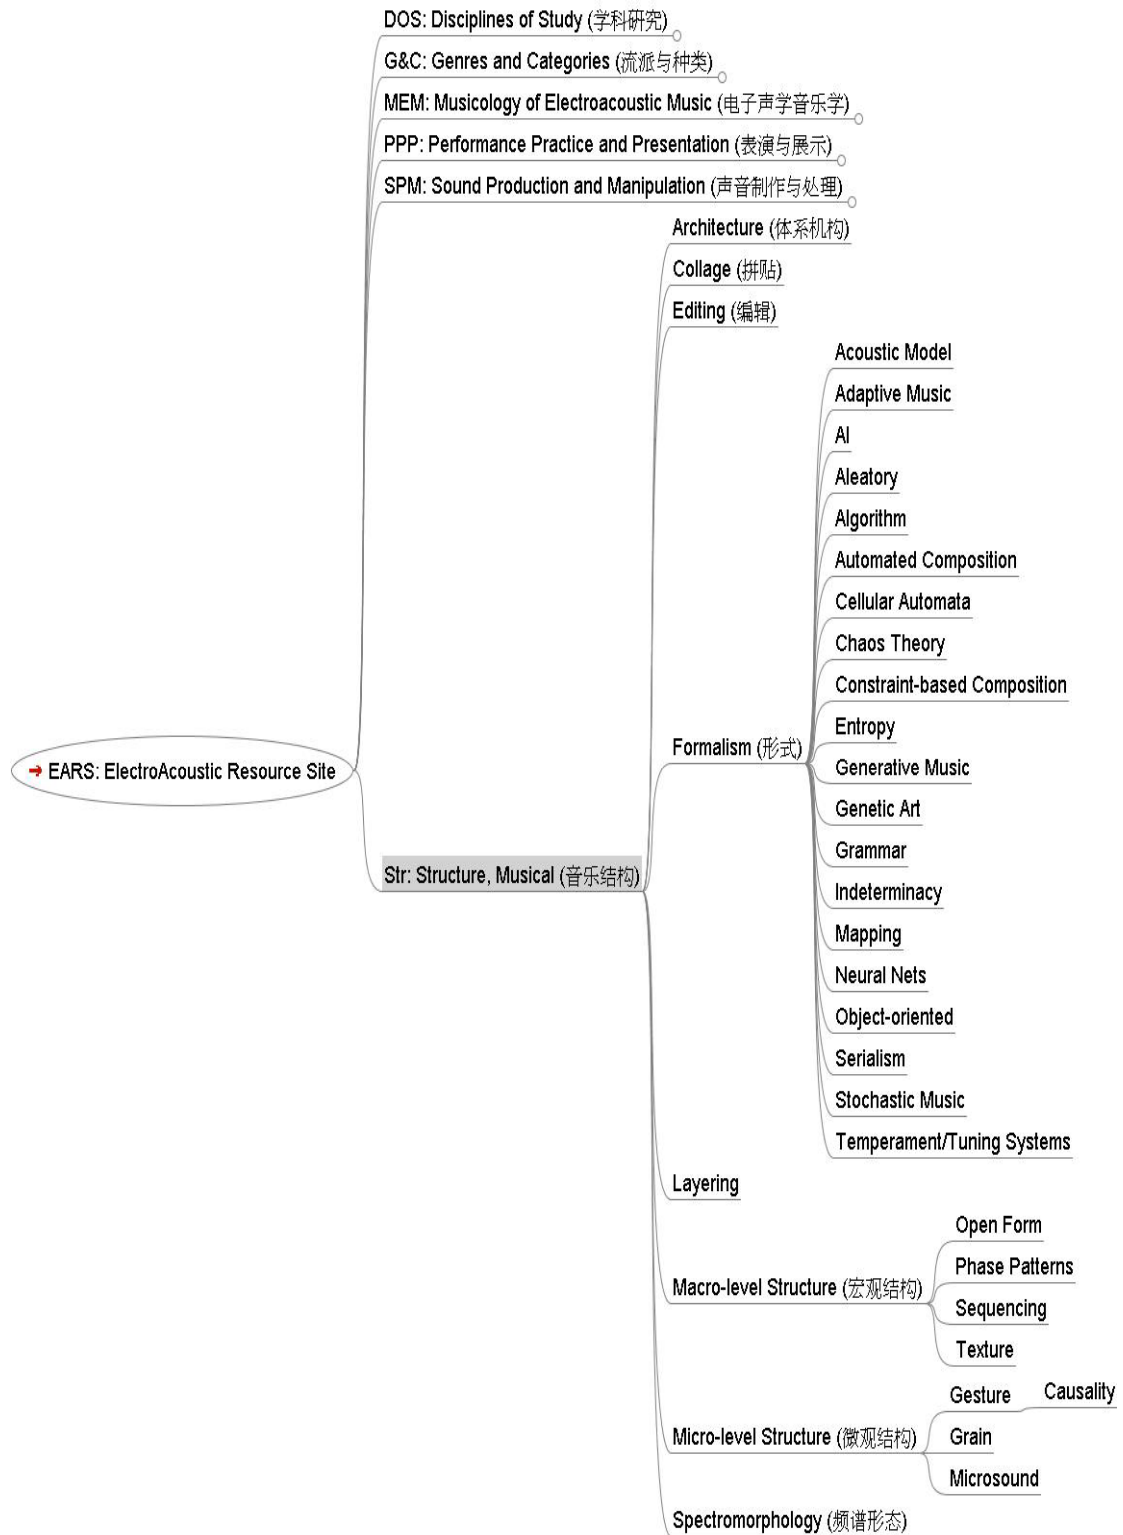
DOS: Disciplines of Study (学科研究)
G&C: Genres and Categories (流派与种类)
MEM: Musicology of Electroacoustic Music (电子声学音乐学)
PPP: Performance Practice and Presentation (表演与展示)
SPM: Sound Production and Manipulation (声音制作与处理)

EARS: ElectroAcoustic Resource Site

Str: Structure, Musical (音乐结构)

Architecture (体系机构)
Collage (拼贴)
Editing (编辑)
Formalism (形式)
Acoustic Model
Adaptive Music
AI
Aleatory
Algorithm
Automated Composition
Cellular Automata
Chaos Theory
Constraint-based Composition
Entropy
Generative Music
Genetic Art
Grammar
Indeterminacy
Mapping
Neural Nets
Object-oriented
Serialism
Stochastic Music
Temperament/Tuning Systems
Layering
Macro-level Structure (宏观结构)
Open Form
Phase Patterns
Sequencing
Texture
Micro-level Structure (微观结构)
Gesture
Causality
Grain
Microsound
Spectromorphology (频谱形态)